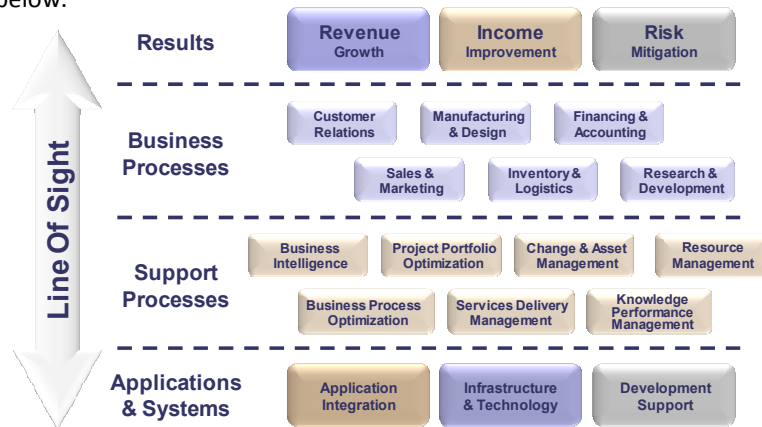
below:

Line Of Sight

Results

Revenue Growth

Income Improvement

Risk Mitigation

Business Processes

Customer Relations

Manufacturing & Design

Financing & Accounting

Sales & Marketing

Inventory & Logistics

Research & Development

Support Processes

Business Intelligence

Project Portfolio Optimization

Change & Asset Management

Resource Management

Business Process Optimization

Services Delivery Management

Knowledge Performance Management

Applications & Systems

Application Integration

Infrastructure & Technology

Development Support